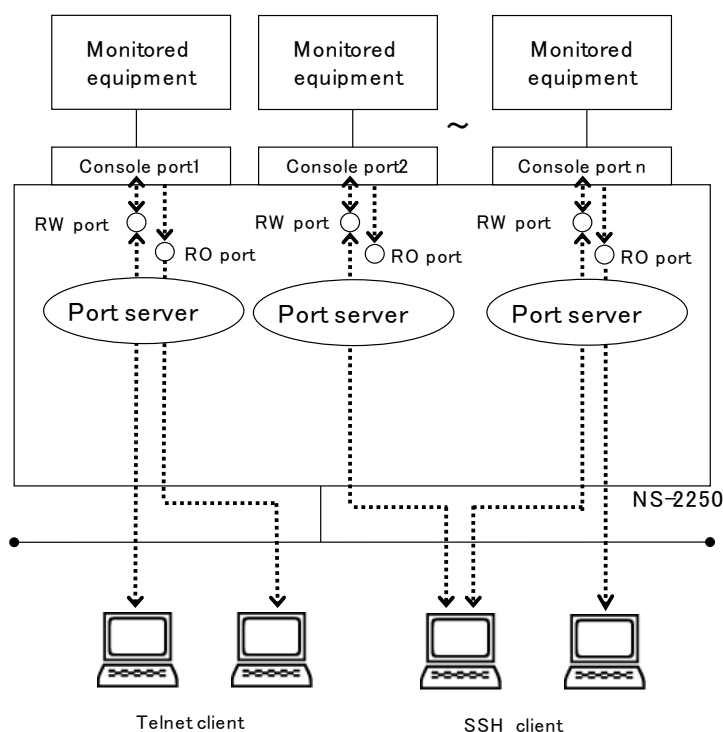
Monitored equipment

Monitored equipment

Monitored equipment

~

Console port1

Console port2

Console port n

RW port

RO port

RW port

RO port

RW port

RO port

Port server

Port server

Port server

NS-2250

Telnet client

SSH client